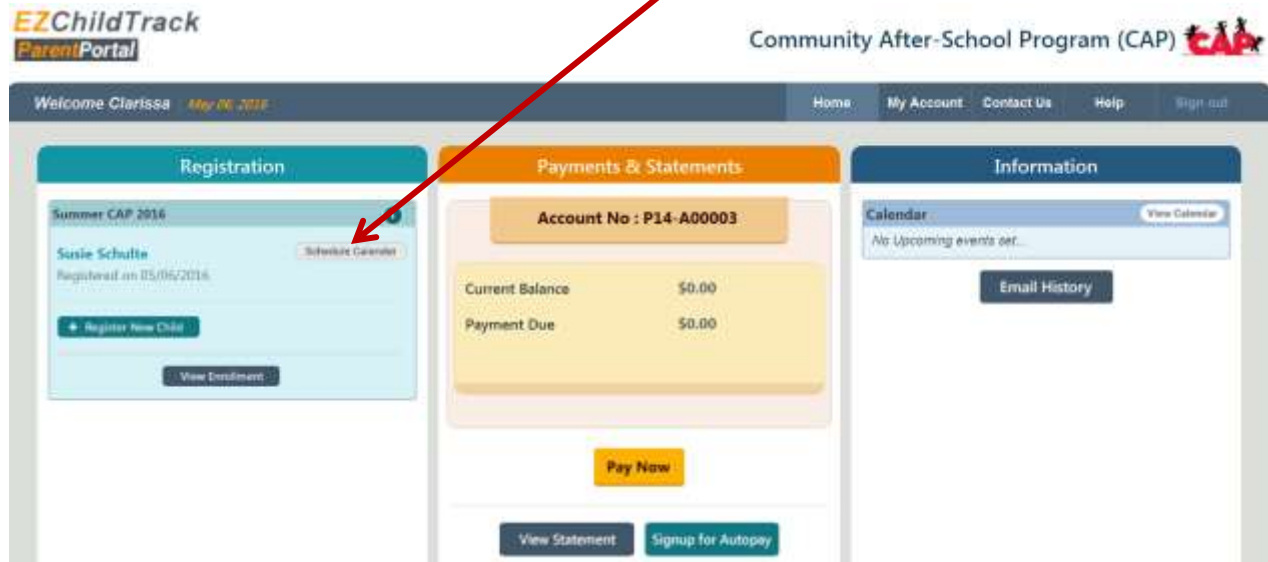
EZChildTrack
ParentPortal

Community After-School Program (CAP) CAP

Welcome Clarissa May 06, 2016

Home My Account Contact Us Help Sign out

Registration

Summer CAP 2016

Susie Schulte
Schedule Calendar
Registered on 05/06/2016

+ Register New Child

View Enrollment

Payments & Statements

Account No : P14-A00003

Current Balance $0.00
Payment Due $0.00

Pay Now

View Statement Signup for Autopay

Information

Calendar View Calendar
No Upcoming events set...

Email History